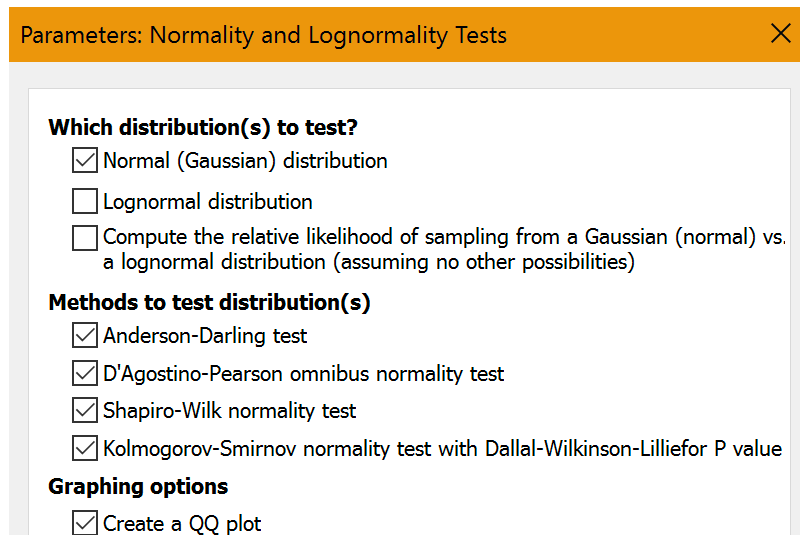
Parameters: Normality and Lognormality Tests

Which distribution(s) to test?

Normal (Gaussian) distribution

Lognormal distribution

Compute the relative likelihood of sampling from a Gaussian (normal) vs. a lognormal distribution (assuming no other possibilities)

Methods to test distribution(s)

Anderson-Darling test

D'Agostino-Pearson omnibus normality test

Shapiro-Wilk normality test

Kolmogorov-Smirnov normality test with Dallal-Wilkinson-Lilliefor P value

Graphing options

Create a QQ plot